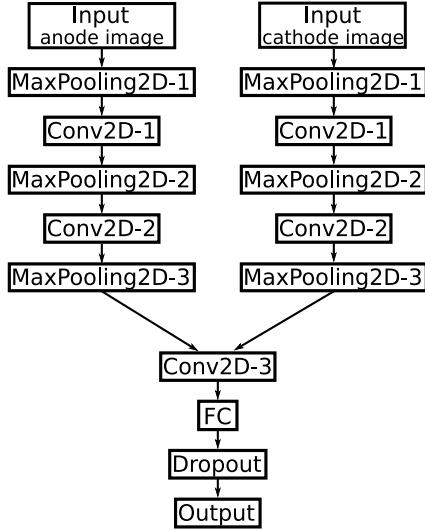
Input
anode image

MaxPooling2D-1

Conv2D-1

MaxPooling2D-2

Conv2D-2

MaxPooling2D-3

Input
cathode image

MaxPooling2D-1

Conv2D-1

MaxPooling2D-2

Conv2D-2

MaxPooling2D-3

Conv2D-3

FC

Dropout

Output